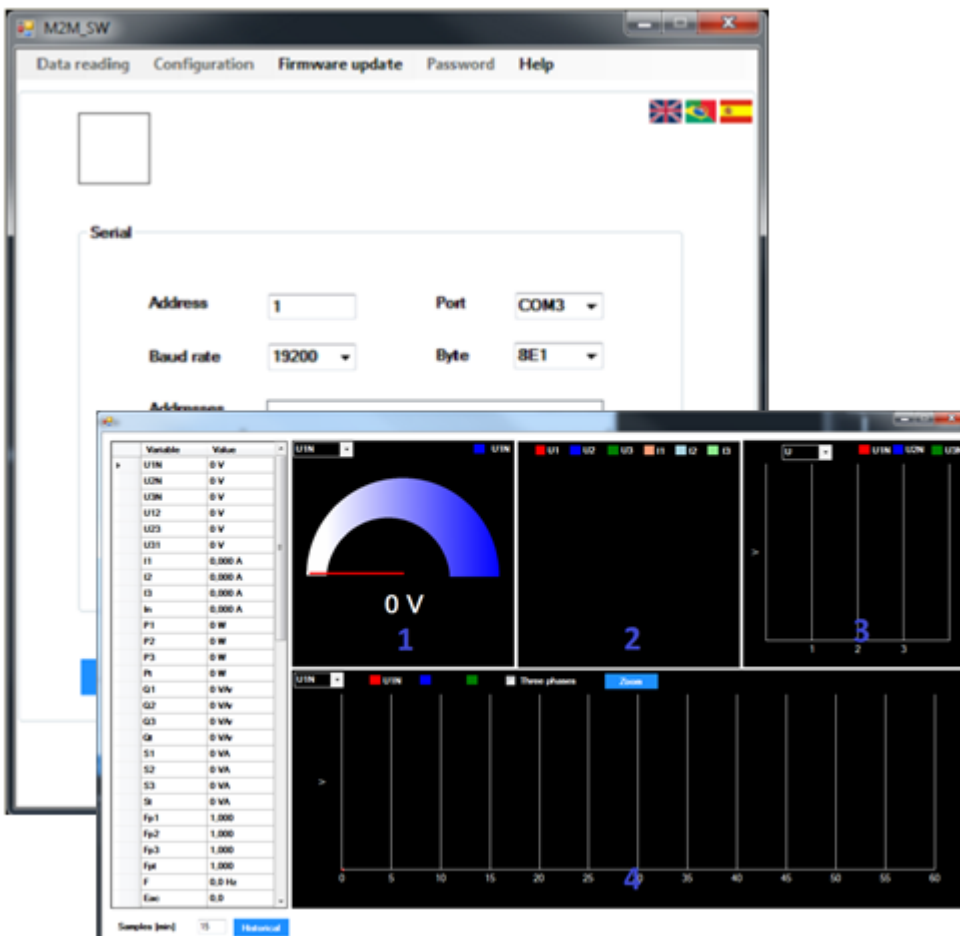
M2M_SW

Data reading Configuration Firmware update Password Help

Serial

Address 1
Port COM3
Baud rate 19200
Byte 8E1
Addresses

| Variable | Value |
|---|---|
| U1N | 0 V |
| U2N | 0 V |
| U3N | 0 V |
| U12 | 0 V |
| U23 | 0 V |
| U31 | 0 V |
| I1 | 0,000 A |
| I2 | 0,000 A |
| I3 | 0,000 A |
| In | 0,000 A |
| P1 | 0 W |
| P2 | 0 W |
| P3 | 0 W |
| Pt | 0 W |
| Q1 | 0 VAr |
| Q2 | 0 VAr |
| Q3 | 0 VAr |
| Qt | 0 VAr |
| S1 | 0 VA |
| S2 | 0 VA |
| S3 | 0 VA |
| St | 0 VA |
| Fp1 | 1,000 |
| Fp2 | 1,000 |
| Fp3 | 1,000 |
| Fpt | 1,000 |
| F | 0,0 Hz |
| Eac | 0,0 |

U1N U1N
0 V
1

U1 U2 U3 I1 I2 I3
2

U U1N U2N U3N
V
1 2 3
3

U1N U1N Three phases Zoom
V
0 5 10 15 20 25 30 35 40 45 50 55 60
4

Samples (min) 15 Historical